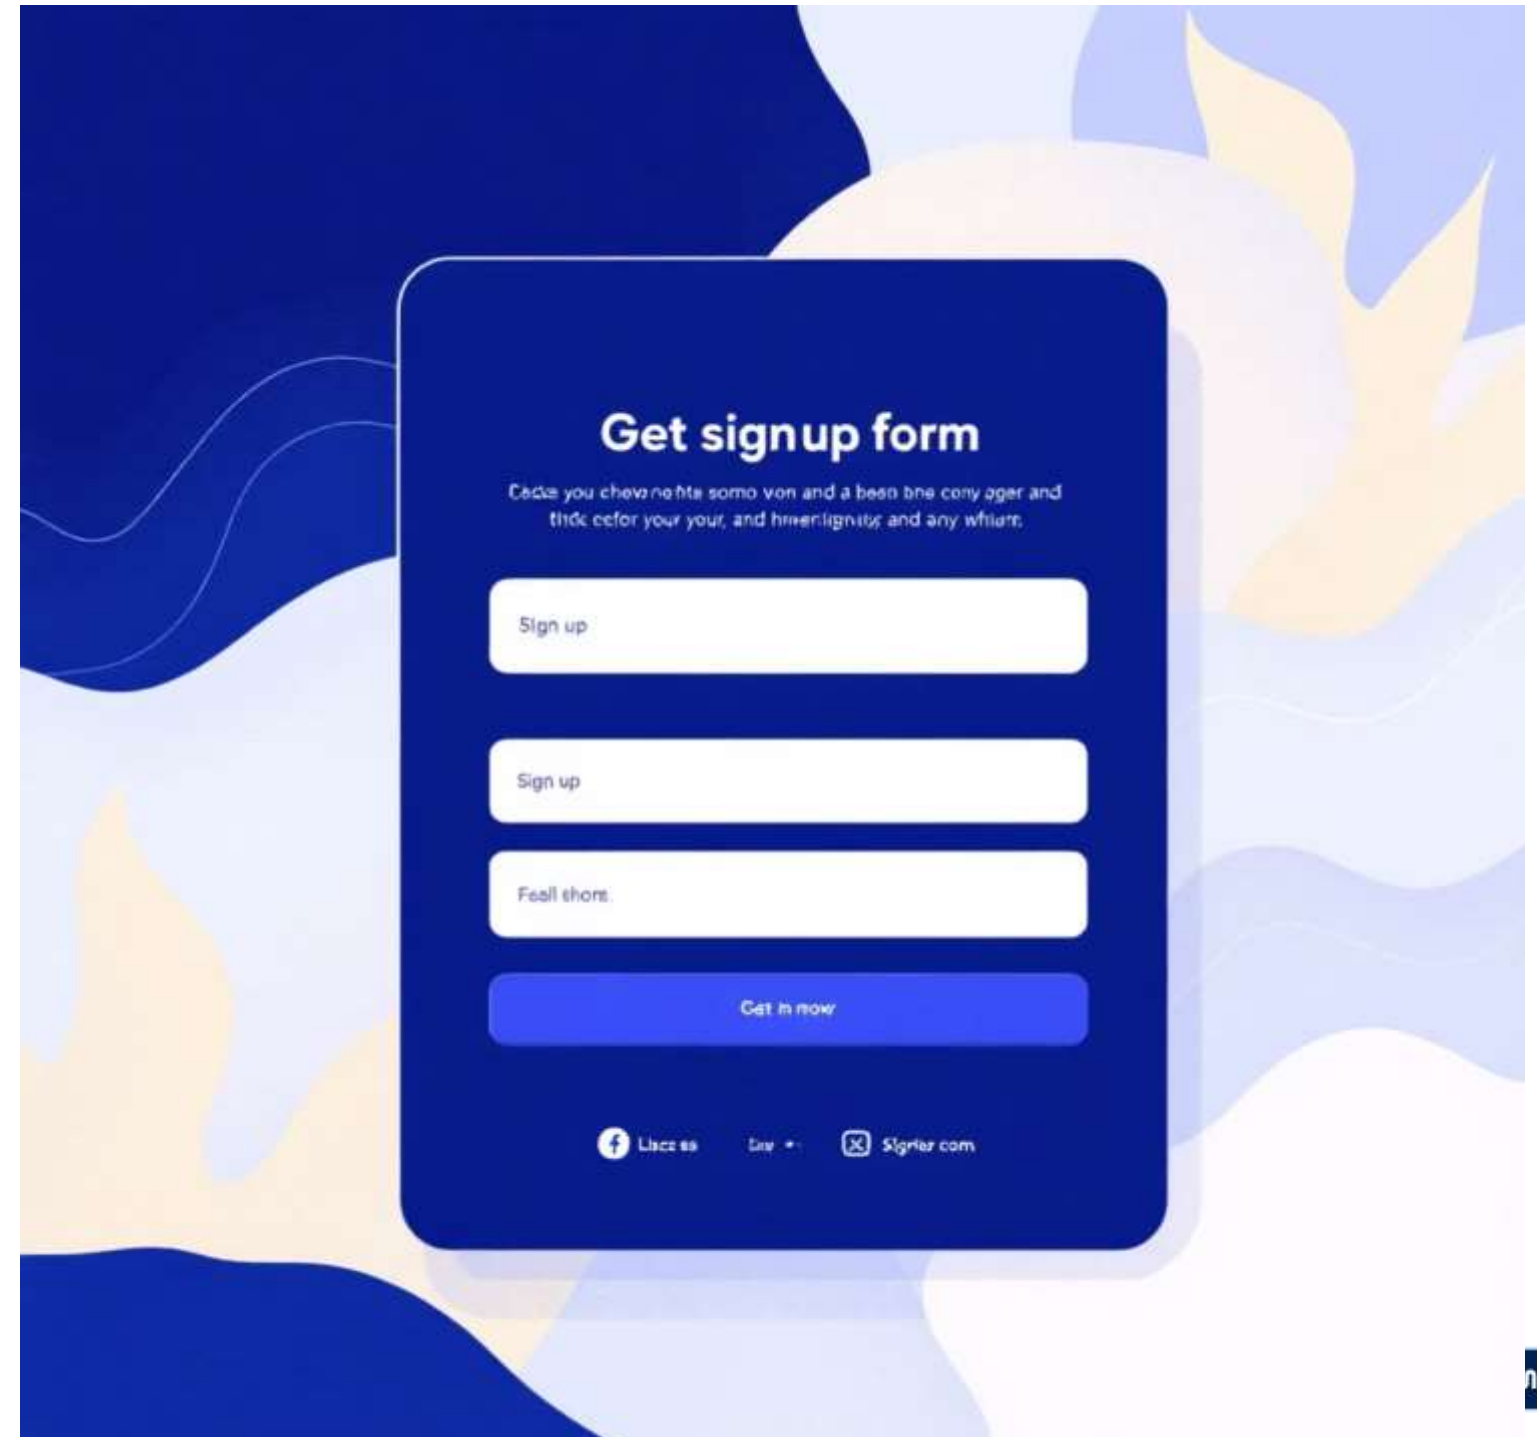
Get signup form

Cacte you chevenefite somo von and a beso bne cony ager and tiide cefor your your, and hmeniigniuy and any whiure.

Sign up

Sign up

Feall shore

Get in now

Llacz es

Lay

Signer com